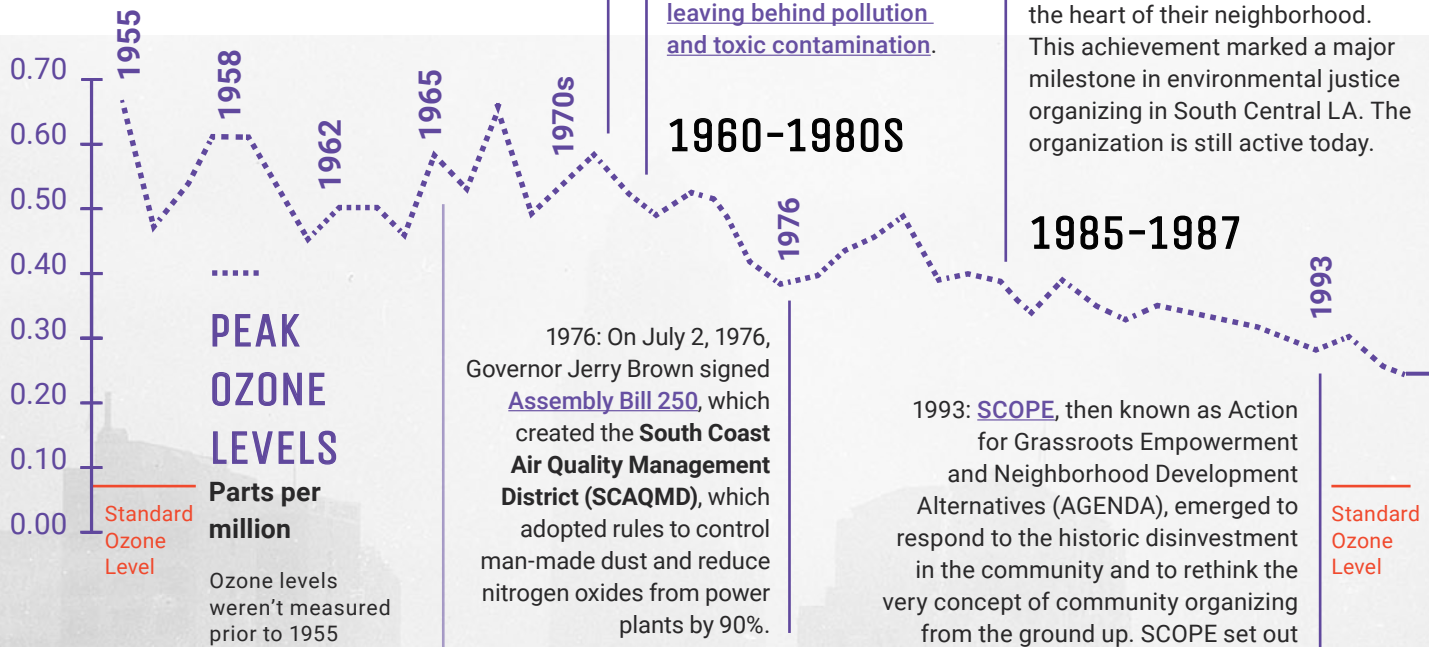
leaving behind pollution and toxic contamination.

the heart of their neighborhood. This achievement marked a major milestone in environmental justice organizing in South Central LA. The organization is still active today.

1960-1980S

1985-1987

0.70
0.60
0.50
0.40
0.30
0.20
0.10
0.00

1955
1958
1962
1965
1970s
1976
1993

PEAK OZONE LEVELS

Parts per million

Ozone levels weren't measured prior to 1955

Standard Ozone Level

1976: On July 2, 1976, Governor Jerry Brown signed Assembly Bill 250, which created the South Coast Air Quality Management District (SCAQMD), which adopted rules to control man-made dust and reduce nitrogen oxides from power plants by 90%.

1993: SCOPE, then known as Action for Grassroots Empowerment and Neighborhood Development Alternatives (AGENDA), emerged to respond to the historic disinvestment in the community and to rethink the very concept of community organizing from the ground up. SCOPE set out

Standard Ozone Level